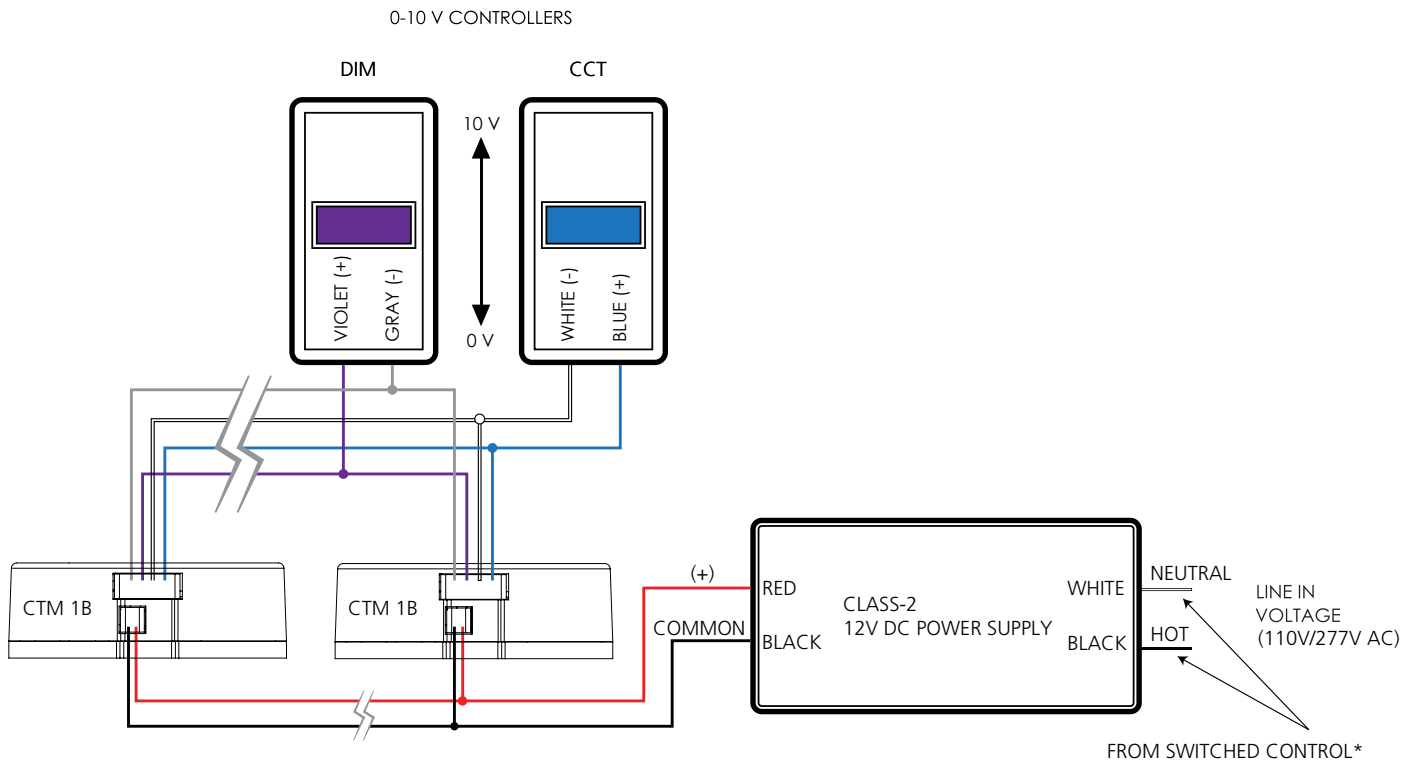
0-10 V CONTROLLERS

DIM

CCT

10 V

0 V

VIOLET (+)

GRAY (-)

WHITE (-)

BLUE (+)

CTM 1B

CTM 1B

(+)

RED

COMMON

BLACK

CLASS-2
12V DC POWER SUPPLY

WHITE

BLACK

NEUTRAL

HOT

LINE IN
VOLTAGE
(110V/277V AC)

FROM SWITCHED CONTROL*